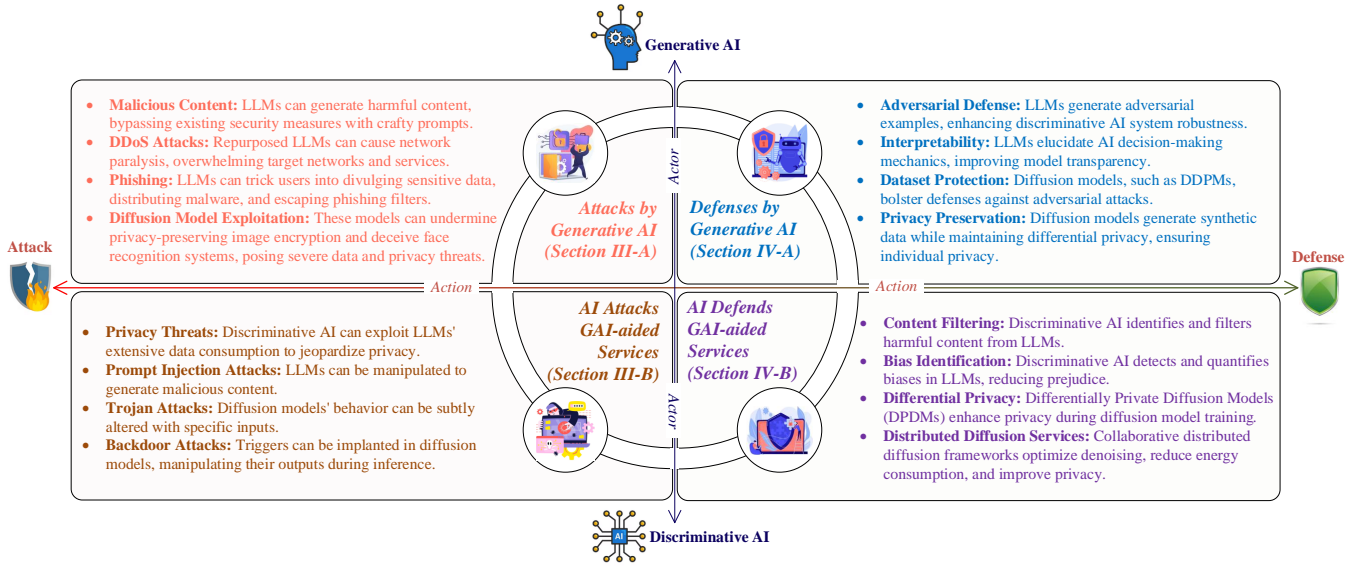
Generative AI

- Malicious Content: LLMs can generate harmful content, bypassing existing security measures with crafty prompts.
- DDoS Attacks: Repurposed LLMs can cause network paralysis, overwhelming target networks and services.
- Phishing: LLMs can trick users into divulging sensitive data, distributing malware, and escaping phishing filters.
- Diffusion Model Exploitation: These models can undermine privacy-preserving image encryption and deceive face recognition systems, posing severe data and privacy threats.

Attacks by Generative AI (Section III-A)

Actor

Defenses by Generative AI (Section IV-A)

- Adversarial Defense: LLMs generate adversarial examples, enhancing discriminative AI system robustness.
- Interpretability: LLMs elucidate AI decision-making mechanics, improving model transparency.
- Dataset Protection: Diffusion models, such as DDPMs, bolster defenses against adversarial attacks.
- Privacy Preservation: Diffusion models generate synthetic data while maintaining differential privacy, ensuring individual privacy.

Attack

Action

Action

Defense

- Privacy Threats: Discriminative AI can exploit LLMs' extensive data consumption to jeopardize privacy.
- Prompt Injection Attacks: LLMs can be manipulated to generate malicious content.
- Trojan Attacks: Diffusion models' behavior can be subtly altered with specific inputs.
- Backdoor Attacks: Triggers can be implanted in diffusion models, manipulating their outputs during inference.

AI Attacks GAI-aided Services (Section III-B)

AI Defends GAI-aided Services (Section IV-B)

Actor

- Content Filtering: Discriminative AI identifies and filters harmful content from LLMs.
- Bias Identification: Discriminative AI detects and quantifies biases in LLMs, reducing prejudice.
- Differential Privacy: Differentially Private Diffusion Models (DPDMs) enhance privacy during diffusion model training.
- Distributed Diffusion Services: Collaborative distributed diffusion frameworks optimize denoising, reduce energy consumption, and improve privacy.

AI

Discriminative AI